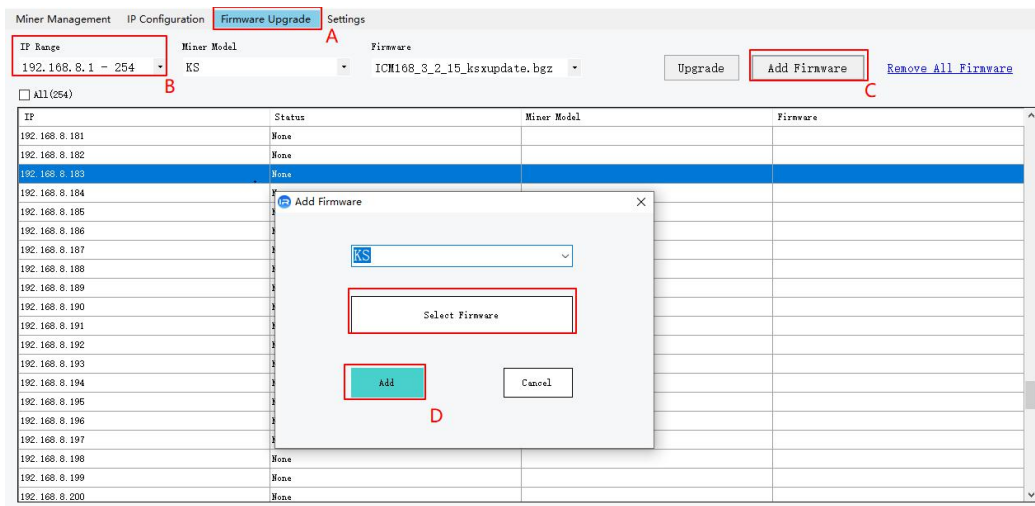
Miner Management IP Configuration Firmware Upgrade Settings

A

IP Range
192.168.8.1 - 254

B

Miner Model
KS

Firmware
ICM168_3_2_15_ksxupdate.bgz

Upgrade

Add Firmware

C

Remove All Firmware

All(254)

| IP | Status | Miner Model | Firmware |
|---|---|---|---|
| 192.168.8.181 | None | | |
| 192.168.8.182 | None | | |
| 192.168.8.183 | None | | |
| 192.168.8.184 | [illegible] | | |
| 192.168.8.185 | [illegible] | | |
| 192.168.8.186 | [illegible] | | |
| 192.168.8.187 | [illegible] | | |
| 192.168.8.188 | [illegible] | | |
| 192.168.8.189 | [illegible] | | |
| 192.168.8.190 | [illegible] | | |
| 192.168.8.191 | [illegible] | | |
| 192.168.8.192 | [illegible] | | |
| 192.168.8.193 | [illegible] | | |
| 192.168.8.194 | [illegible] | | |
| 192.168.8.195 | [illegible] | | |
| 192.168.8.196 | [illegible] | | |
| 192.168.8.197 | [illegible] | | |
| 192.168.8.198 | None | | |
| 192.168.8.199 | None | | |
| 192.168.8.200 | None | | |

Add Firmware

KS

Select Firmware

Add

Cancel

D